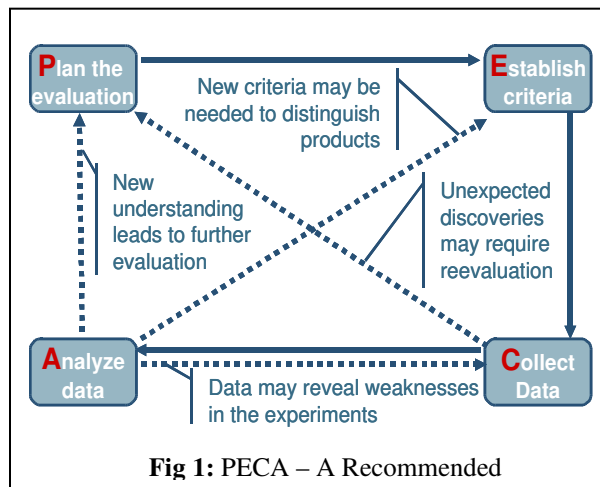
Plan the evaluation

Establish criteria

New criteria may be needed to distinguish products

New understanding leads to further evaluation

Unexpected discoveries may require reevaluation

Analyze data

Collect Data

Data may reveal weaknesses in the experiments

**Fig 1:** PECA – A Recommended